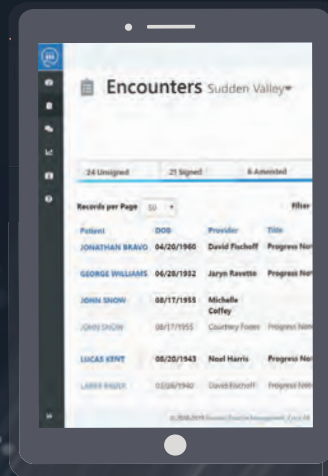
Encounters Sudden Valley

24 Unsigned

21 Signed

6 Amended

Records per Page 50

Filter

| Patient | DOB | Provider | Title |
|---|---|---|---|
| JONATHAN BRAVO | 04/20/1960 | David Fischoff | Progress No |
| GEORGE WILLIAMS | 06/28/1932 | Jaryn Ravette | Progress No |
| JOHN SNOW | 08/17/1955 | Michelle Coffey | |
| JOHN SNOW | 08/17/1955 | Courtney Foster | Progress No |
| LUCAS KENT | 08/20/1943 | Noel Harris | Progress No |
| LARRY RABER | 03/26/1940 | David Fischoff | Progress No |

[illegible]